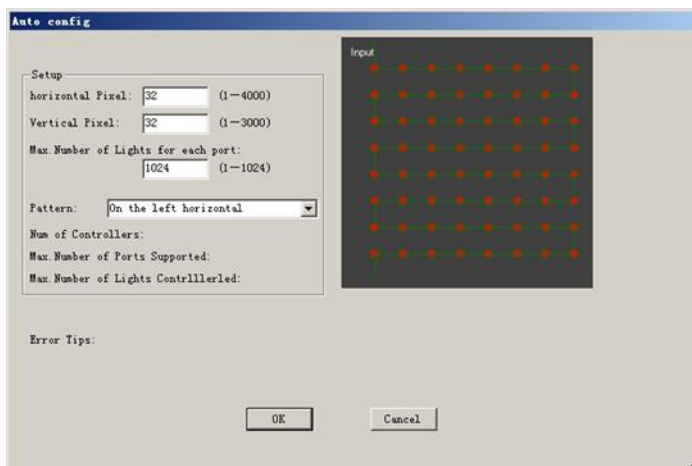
Auto config

Setup

horizontal Pixel: 32 (1—4000)

Vertical Pixel: 32 (1—3000)

Max.Number of Lights for each port:
1024 (1—1024)

Pattern: On the left horizontal

Num of Controllers:

Max.Number of Ports Supported:

Max.Number of Lights Contrlllerled:

Input

Error Tips:

OK

Cancel